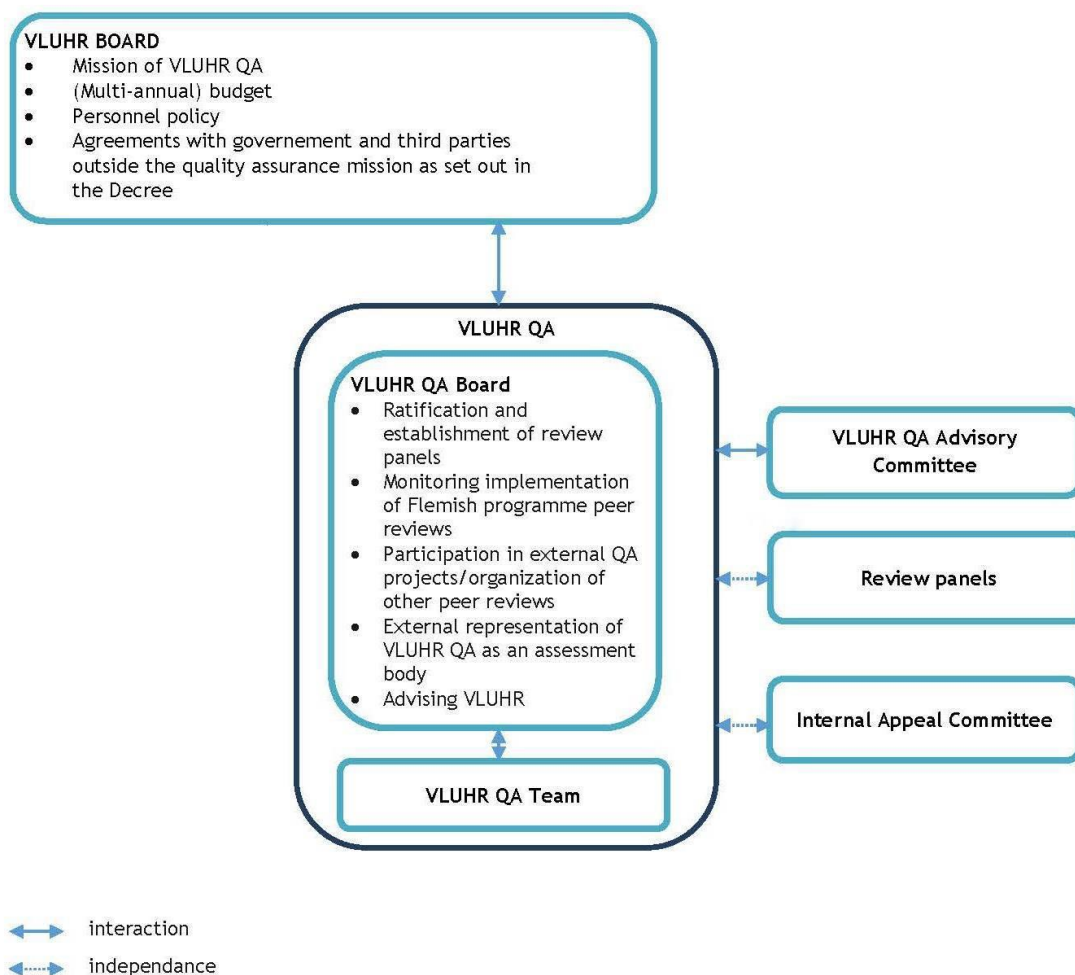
VLUHR BOARD
- Mission of VLUHR QA
- (Multi-annual) budget
- Personnel policy
- Agreements with governement and third parties outside the quality assurance mission as set out in the Decree

VLUHR QA

VLUHR QA Board
- Ratification and establishment of review panels
- Monitoring implementation of Flemish programme peer reviews
- Participation in external QA projects/organization of other peer reviews
- External representation of VLUHR QA as an assessment body
- Advising VLUHR

VLUHR QA Team

VLUHR QA Advisory Committee

Review panels

Internal Appeal Committee

interaction
independance